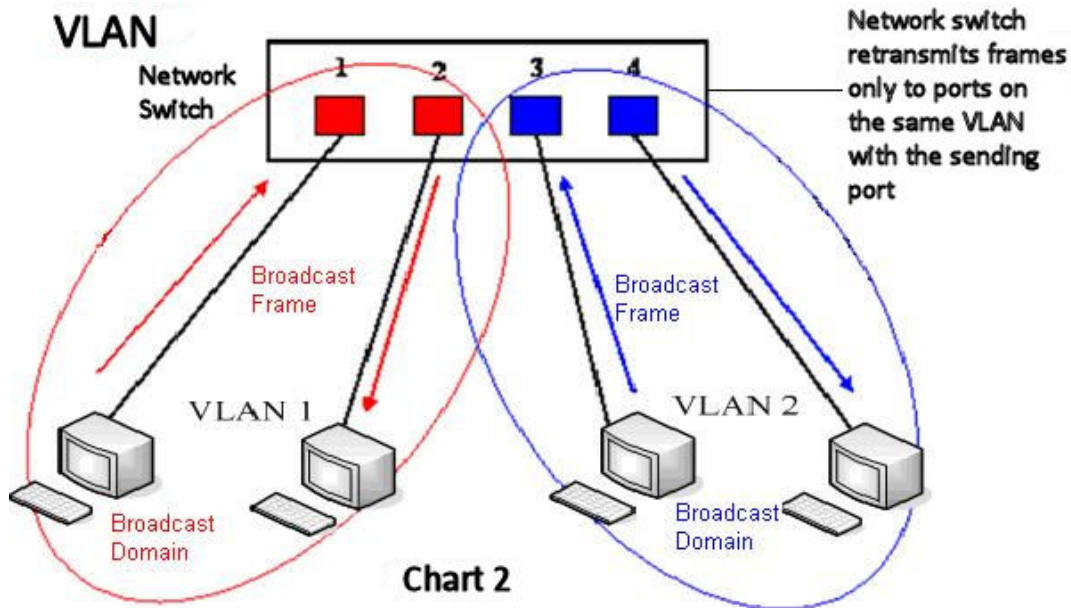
VLAN

Network Switch

1 2 3 4

Network switch retransmits frames only to ports on the same VLAN with the sending port

Broadcast Frame

Broadcast Frame

VLAN 1

VLAN 2

Broadcast Domain

Broadcast Domain

Chart 2